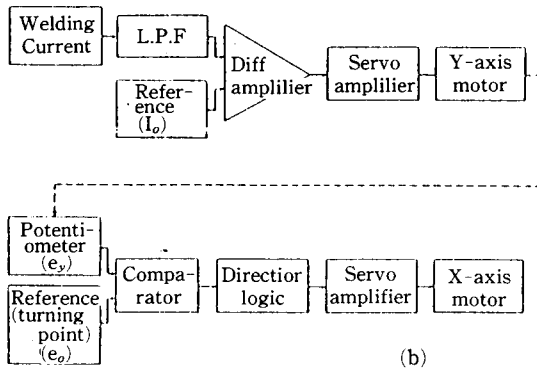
Welding Current

L.P.F

Reference ($I_o$)

Diff amplilier

Servo amplilier

Y-axis motor

Potentiometer ($e_y$)

Reference (turning point) ($e_o$)

Comparator

Directior logic

Servo amplifier

X-axis motor

(b)